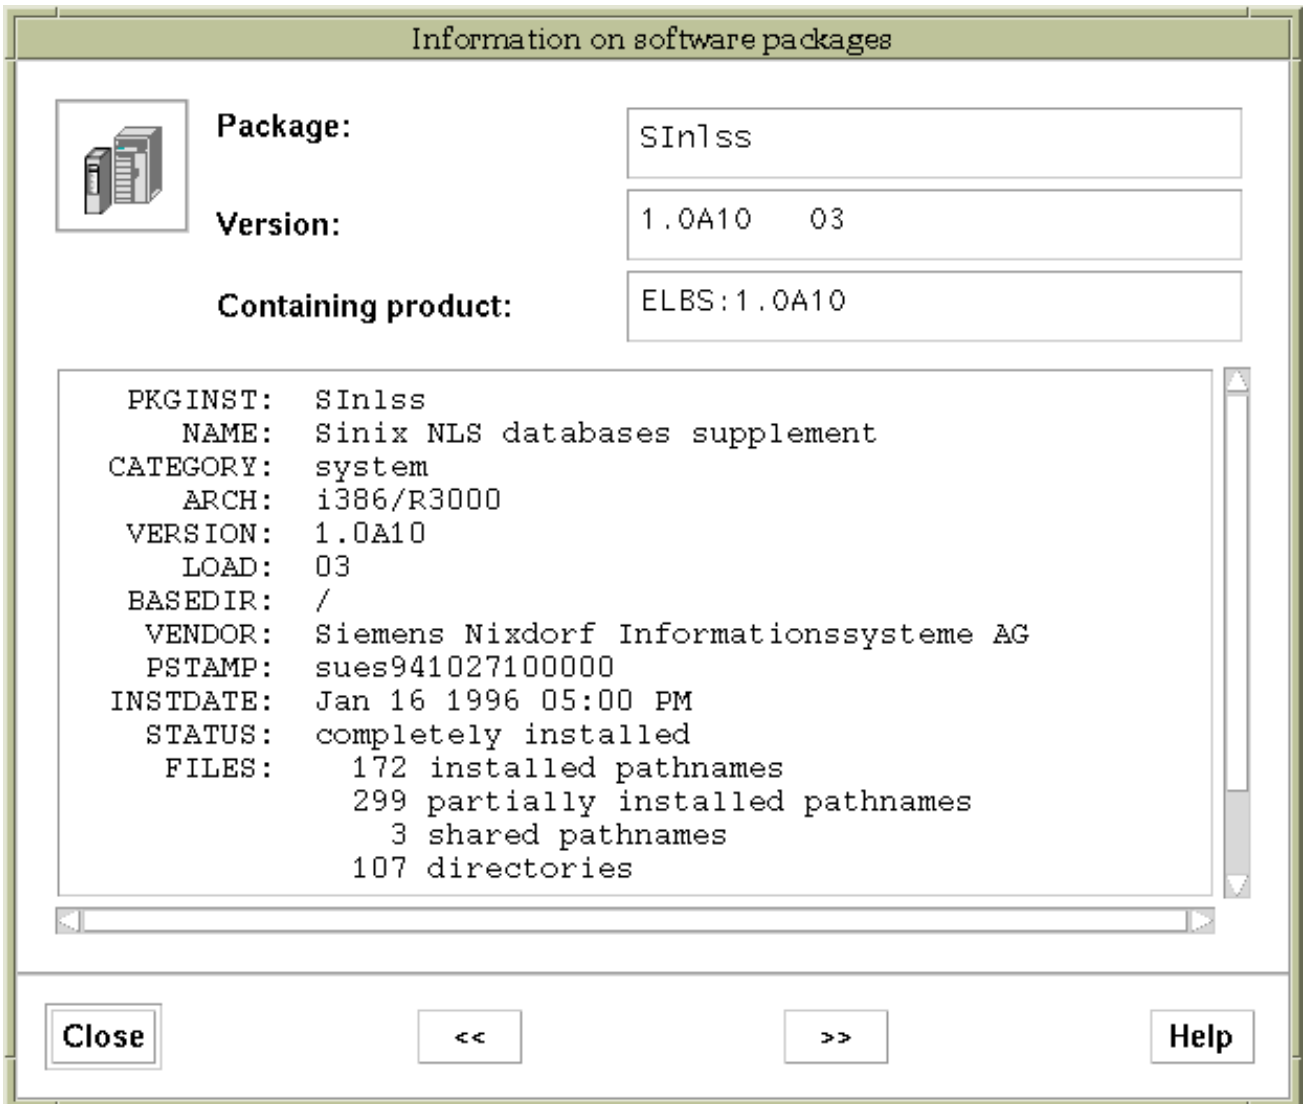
Information on software packages

Package: SInlss

Version: 1.0A10 03

Containing product: ELBS:1.0A10

PKGINST: SInlss
NAME: Sinix NLS databases supplement
CATEGORY: system
ARCH: i386/R3000
VERSION: 1.0A10
LOAD: 03
BASEDIR: /
VENDOR: Siemens Nixdorf Informationssysteme AG
PSTAMP: sues941027100000
INSTDATE: Jan 16 1996 05:00 PM
STATUS: completely installed
FILES: 172 installed pathnames
299 partially installed pathnames
3 shared pathnames
107 directories

Close

<<

>>

Help